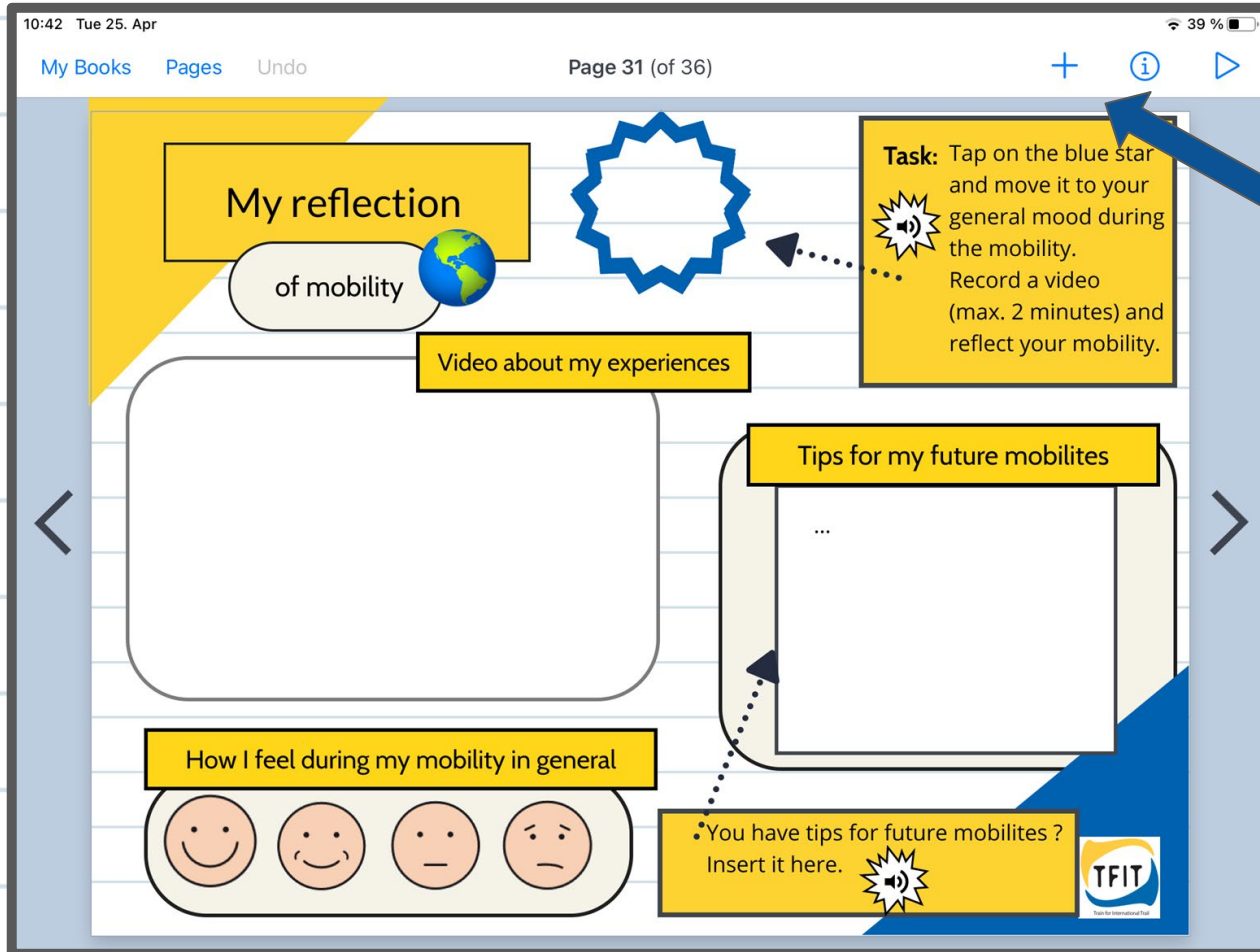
10:42 Tue 25. Apr

39 %

My Books Pages Undo

Page 31 (of 36)

My reflection

of mobility

Task: Tap on the blue star and move it to your general mood during the mobility.
Record a video (max. 2 minutes) and reflect your mobility.

Video about my experiences

Tips for my future mobilites

...

How I feel during my mobility in general

You have tips for future mobilites ? Insert it here.

TFIT
Train for International Trail